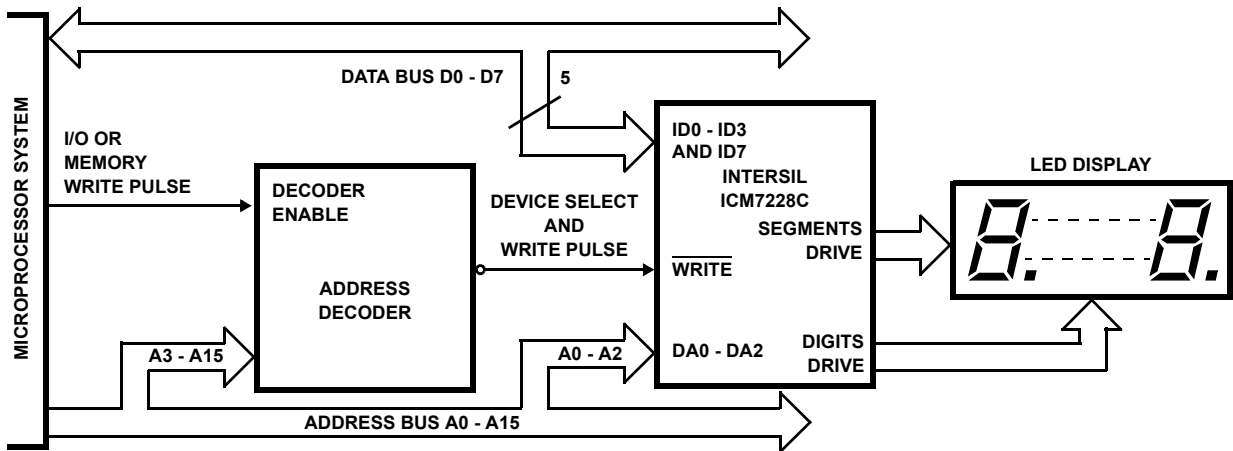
MICROPROCESSOR SYSTEM

DATA BUS D0 - D7

5

I/O OR MEMORY WRITE PULSE

DECODER ENABLE

ADDRESS DECODER

DEVICE SELECT AND WRITE PULSE

ID0 - ID3 AND ID7

INTERSIL ICM7228C

SEGMENTS DRIVE

$\overline{\text{WRITE}}$

DA0 - DA2

DIGITS DRIVE

LED DISPLAY

A3 - A15

A0 - A2

ADDRESS BUS A0 - A15